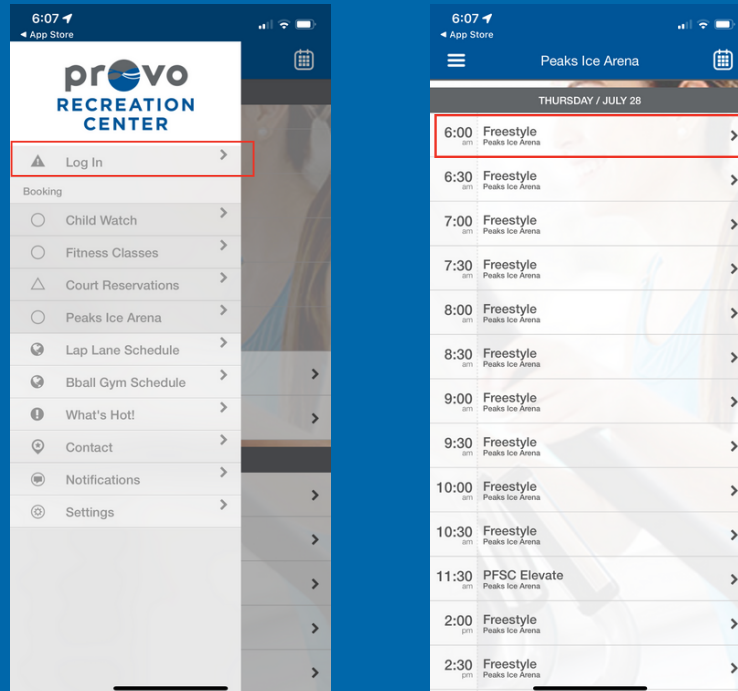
6:07
◂ App Store

provo
RECREATION
CENTER

Log In

Booking

Child Watch

Fitness Classes

Court Reservations

Peaks Ice Arena

Lap Lane Schedule

Bball Gym Schedule

What's Hot!

Contact

Notifications

Settings

6:07
◂ App Store

Peaks Ice Arena

THURSDAY / JULY 28

6:00 am Freestyle Peaks Ice Arena

6:30 am Freestyle Peaks Ice Arena

7:00 am Freestyle Peaks Ice Arena

7:30 am Freestyle Peaks Ice Arena

8:00 am Freestyle Peaks Ice Arena

8:30 am Freestyle Peaks Ice Arena

9:00 am Freestyle Peaks Ice Arena

9:30 am Freestyle Peaks Ice Arena

10:00 am Freestyle Peaks Ice Arena

10:30 am Freestyle Peaks Ice Arena

11:30 am PFSC Elevate Peaks Ice Arena

2:00 pm Freestyle Peaks Ice Arena

2:30 pm Freestyle Peaks Ice Arena